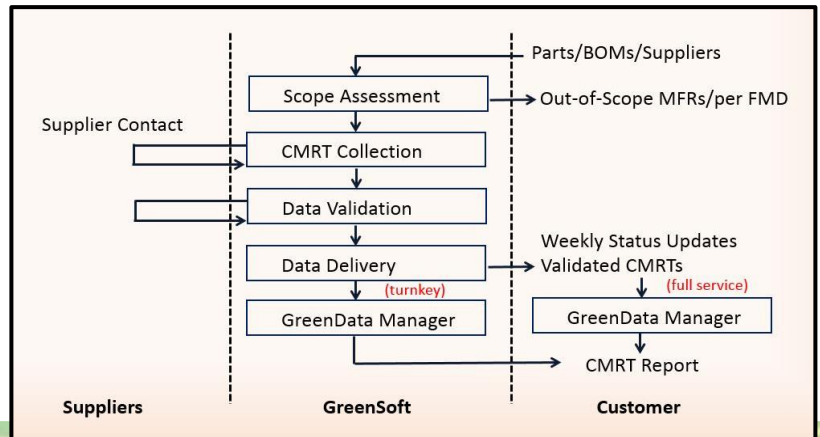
Parts/BOMs/Suppliers

Scope Assessment

Out-of-Scope MFRs/per FMD

Supplier Contact

CMRT Collection

Data Validation

Weekly Status Updates

Data Delivery

Validated CMRTs

(turnkey)

(full service)

GreenData Manager

GreenData Manager

CMRT Report

Suppliers

GreenSoft

Customer